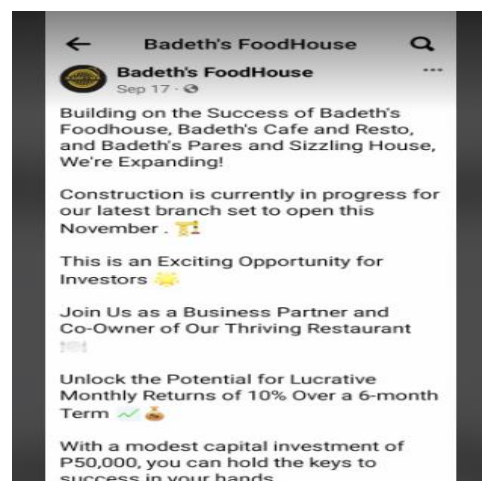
Badeth's FoodHouse

Badeth's FoodHouse
Sep 17 ·

Building on the Success of Badeth's Foodhouse, Badeth's Cafe and Resto, and Badeth's Pares and Sizzling House, We're Expanding!

Construction is currently in progress for our latest branch set to open this November .

This is an Exciting Opportunity for Investors

Join Us as a Business Partner and Co-Owner of Our Thriving Restaurant

Unlock the Potential for Lucrative Monthly Returns of 10% Over a 6-month Term

With a modest capital investment of P50,000, you can hold the keys to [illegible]